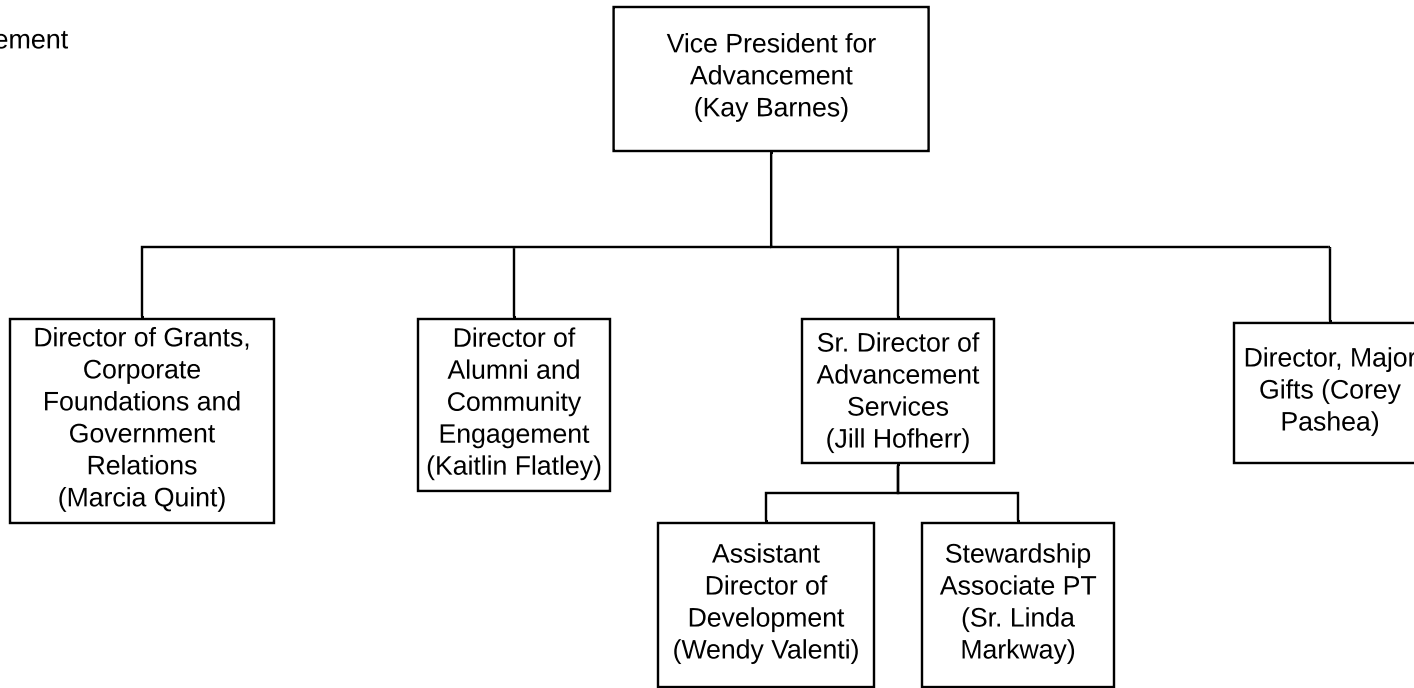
ement

Vice President for Advancement (Kay Barnes)

Director of Grants, Corporate Foundations and Government Relations (Marcia Quint)

Director of Alumni and Community Engagement (Kaitlin Flatley)

Sr. Director of Advancement Services (Jill Hofherr)

Director, Major Gifts (Corey Pashea)

Assistant Director of Development (Wendy Valenti)

Stewardship Associate PT (Sr. Linda Markway)